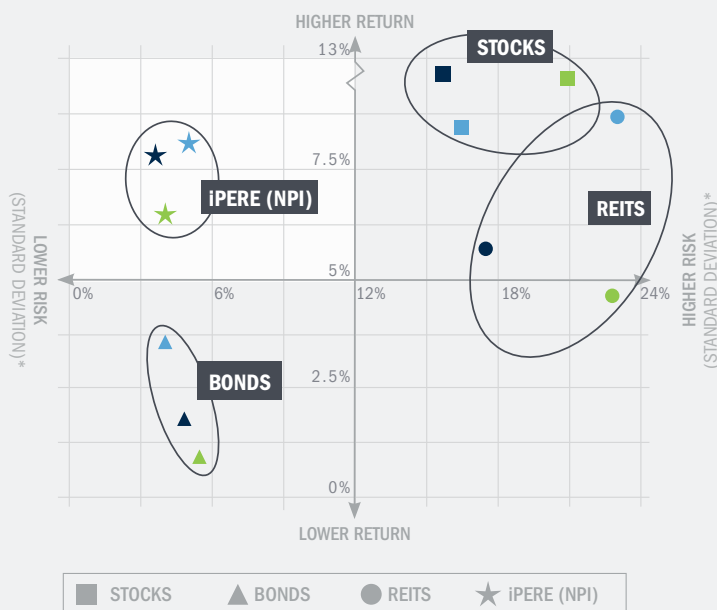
HIGHER RETURN

13%

STOCKS

7.5%

iPERE (NPI)

REITS

LOWER RISK (STANDARD DEVIATION)*

HIGHER RISK (STANDARD DEVIATION)*

5%

0%

6%

12%

18%

24%

2.5%

BONDS

0%

LOWER RETURN

STOCKS BONDS REITS iPERE (NPI)